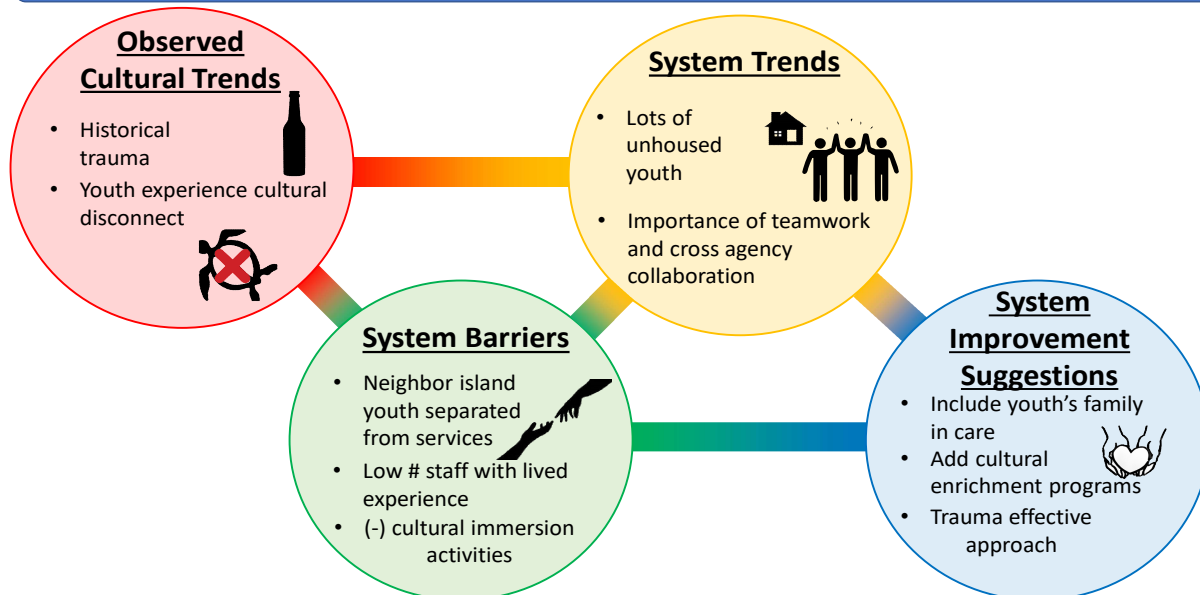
Observed Cultural Trends

- Historical trauma
- Youth experience cultural disconnect

System Trends

- Lots of unhoused youth
- Importance of teamwork and cross agency collaboration

System Barriers

- Neighbor island youth separated from services
- Low # staff with lived experience
- (-) cultural immersion activities

System Improvement Suggestions

- Include youth's family in care
- Add cultural enrichment programs
- Trauma effective approach